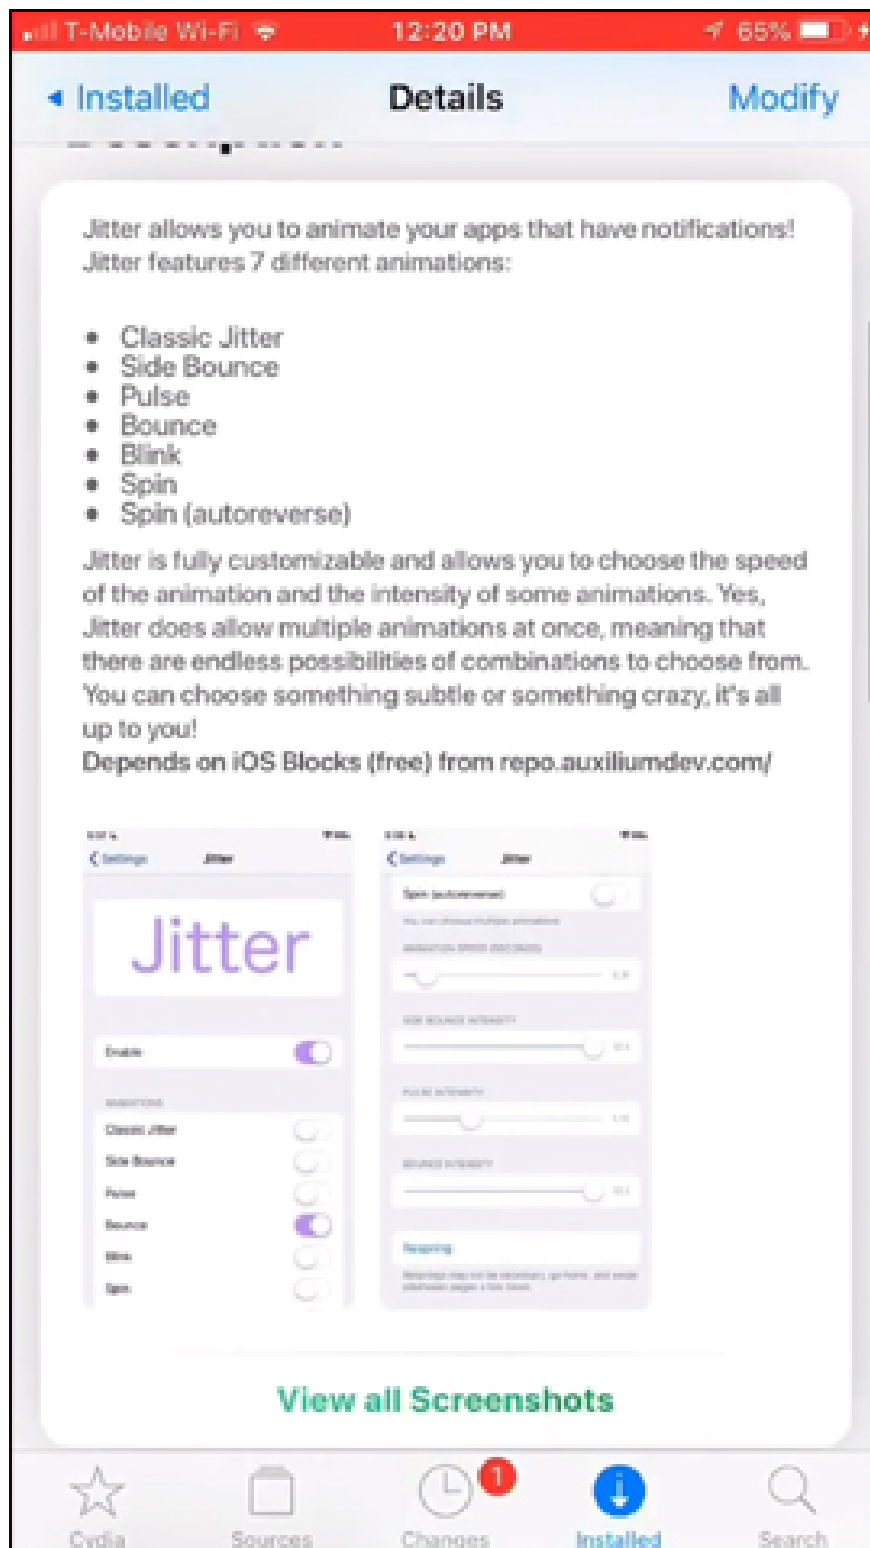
T-Mobile Wi-Fi 12:20 PM 65%

Installed Details Modify

Jitter allows you to animate your apps that have notifications! Jitter features 7 different animations:

- Classic Jitter
- Side Bounce
- Pulse
- Bounce
- Blink
- Spin
- Spin (autoreverse)

Jitter is fully customizable and allows you to choose the speed of the animation and the intensity of some animations. Yes, Jitter does allow multiple animations at once, meaning that there are endless possibilities of combinations to choose from. You can choose something subtle or something crazy, it's all up to you!
Depends on iOS Blocks (free) from repo.auxiliumdev.com/

Settings Jitter
Jitter
Enable
ANIMATIONS
Classic Jitter
Side Bounce
Pulse
Bounce
Blink
Spin

Settings Jitter
Spin (autoreverse)
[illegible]
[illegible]
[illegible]
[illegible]
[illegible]
Respring
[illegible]

View all Screenshots

Cydia Sources 1 Changes Installed Search